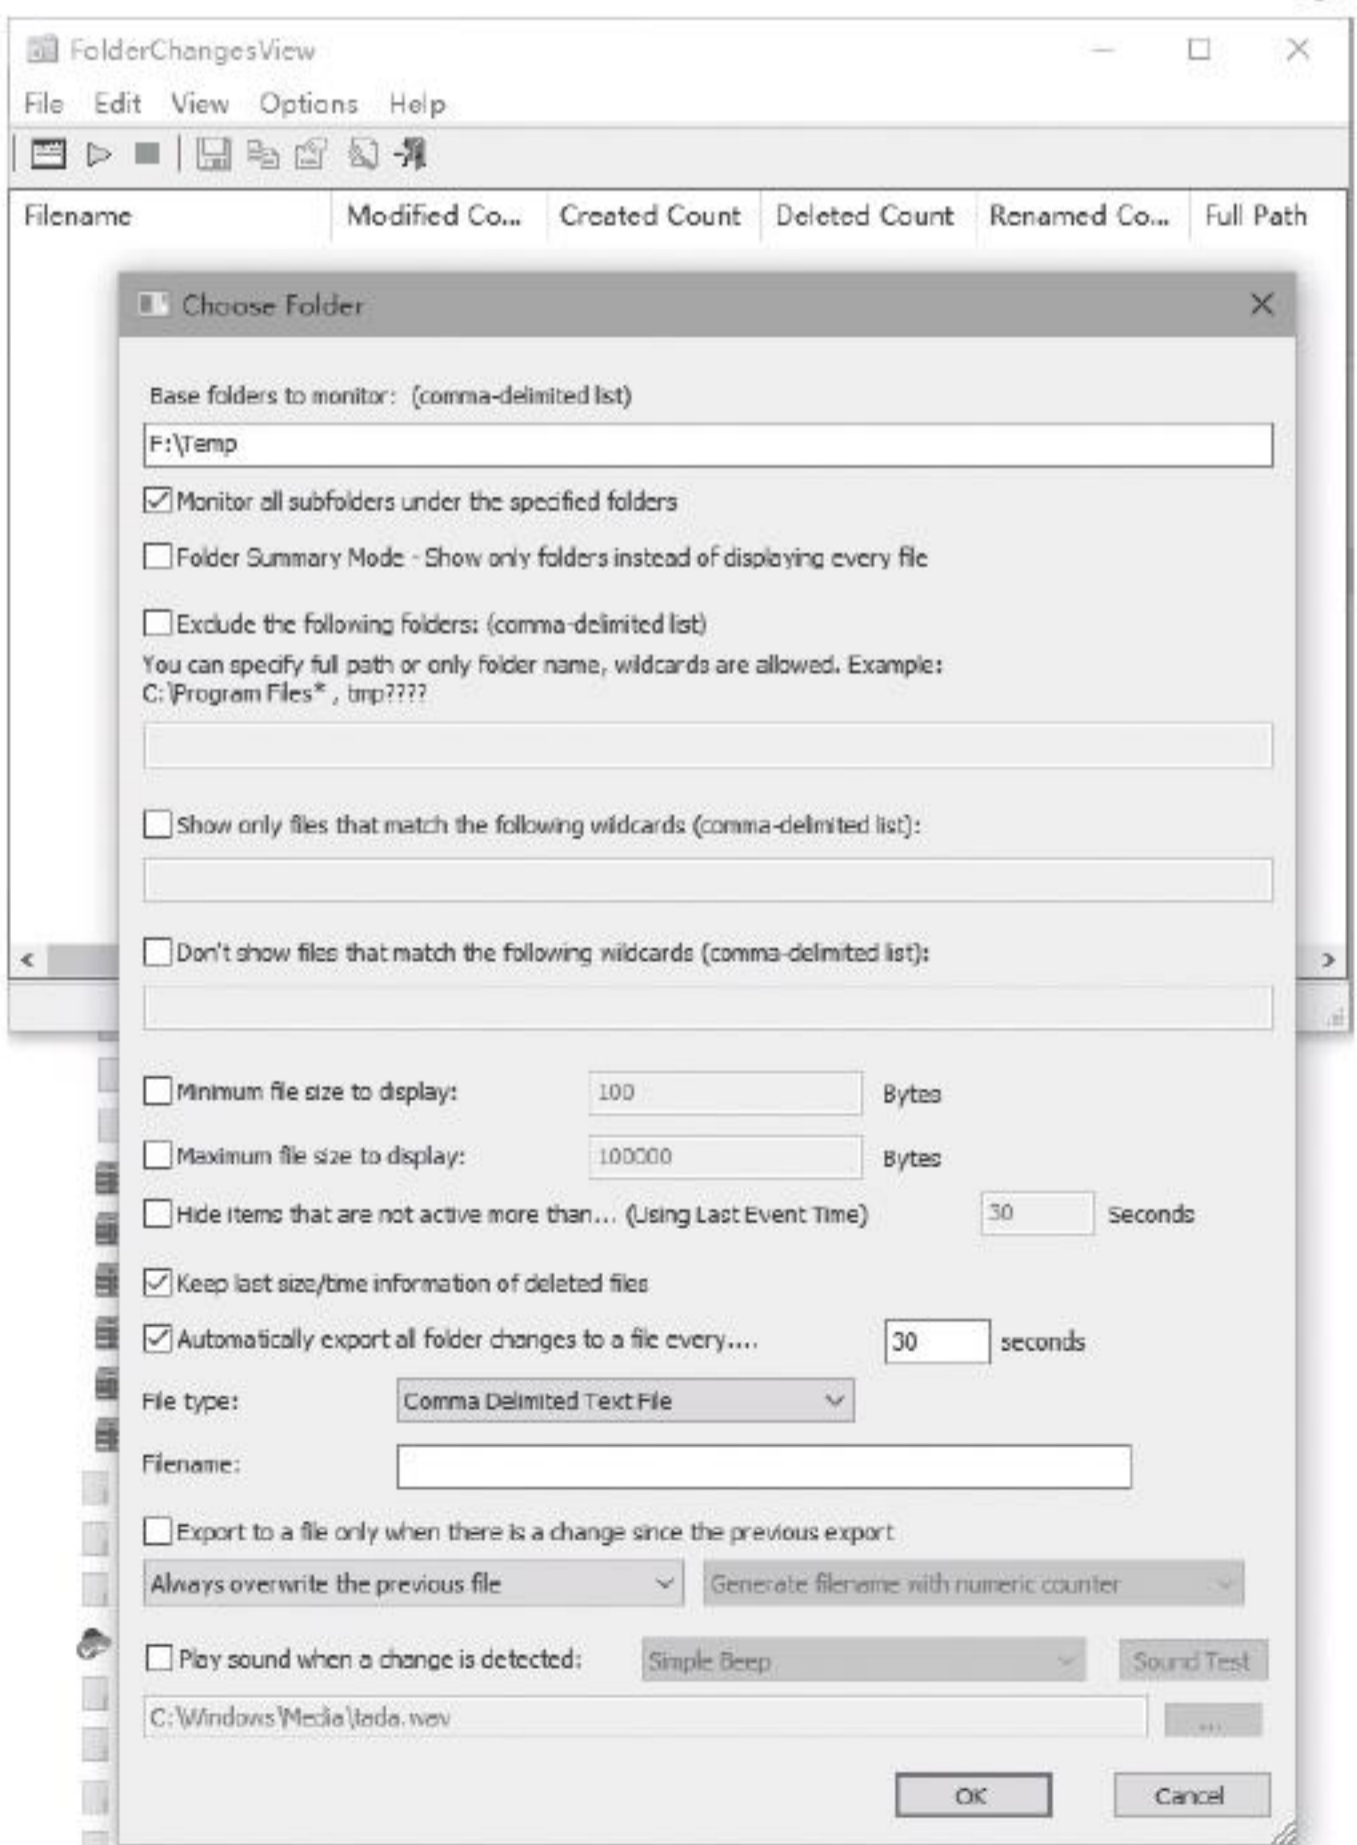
FolderChangesView

File Edit View Options Help

| Filename | Modified Co... | Created Count | Deleted Count | Renamed Co... | Full Path |
|---|---|---|---|---|---|

Choose Folder

Base folders to monitor: (comma-delimited list)

F:\Temp

Monitor all subfolders under the specified folders

Folder Summary Mode - Show only folders instead of displaying every file

Exclude the following folders: (comma-delimited list)

You can specify full path or only folder name, wildcards are allowed. Example: C:\Program Files* , tmp????

Show only files that match the following wildcards (comma-delimited list):

Don't show files that match the following wildcards (comma-delimited list):

Minimum file size to display: 100 Bytes

Maximum file size to display: 100000 Bytes

Hide items that are not active more than... (Using Last Event Time) 30 Seconds

Keep last size/time information of deleted files

Automatically export all folder changes to a file every.... 30 seconds

File type: Comma Delimited Text File

Filename:

Export to a file only when there is a change since the previous export

Always overwrite the previous file

Generate filename with numeric counter

Play sound when a change is detected: Simple Beep Sound Test

C:\Windows\Media\tada.wav ...

OK Cancel